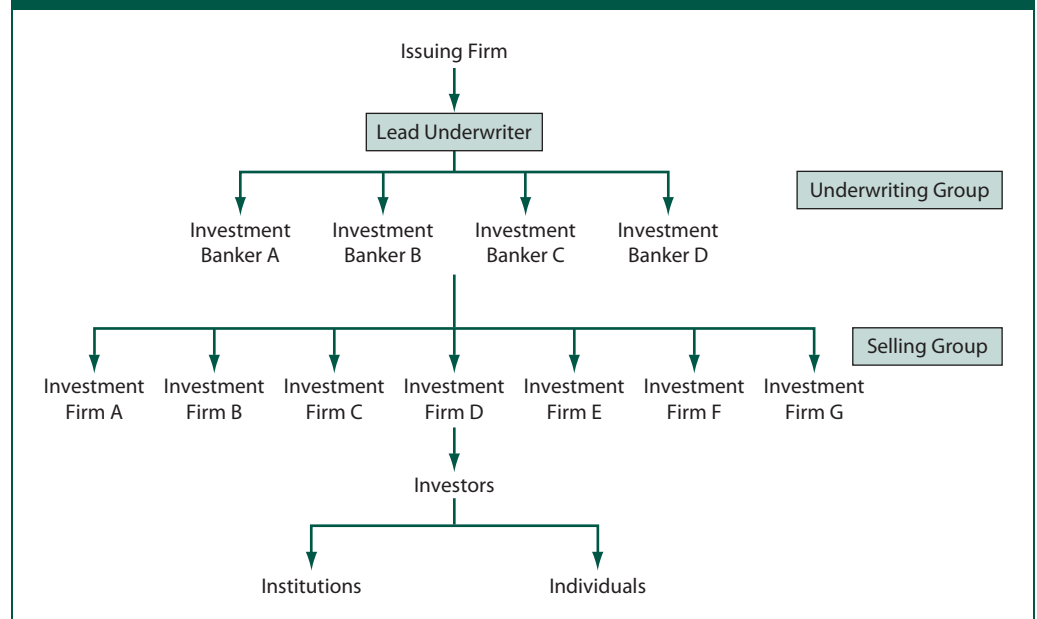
Issuing Firm

Lead Underwriter

Underwriting Group

Investment Banker A

Investment Banker B

Investment Banker C

Investment Banker D

Selling Group

Investment Firm A

Investment Firm B

Investment Firm C

Investment Firm D

Investment Firm E

Investment Firm F

Investment Firm G

Investors

Institutions

Individuals